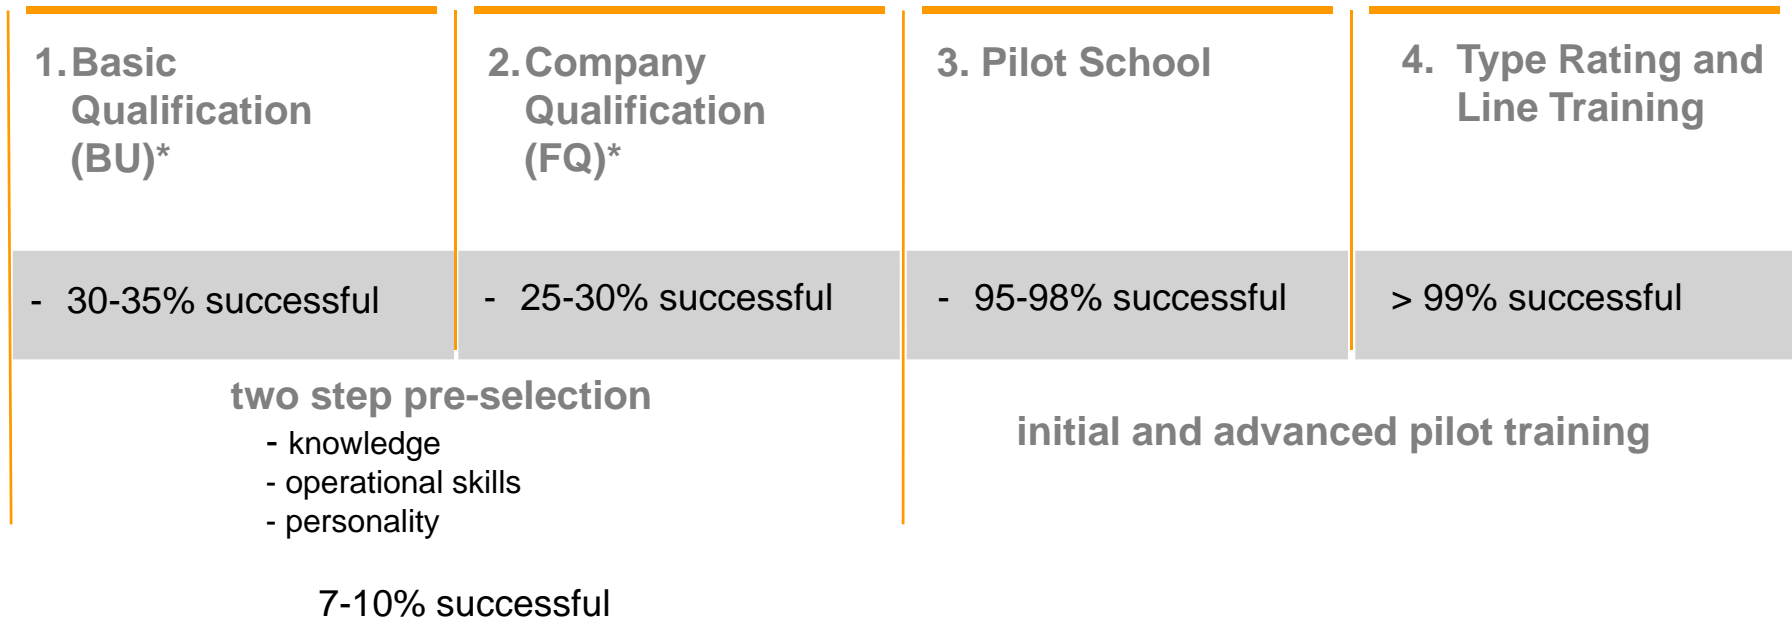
1. Basic Qualification (BU)*

2. Company Qualification (FQ)*

3. Pilot School

4. Type Rating and Line Training

- 30-35% successful

- 25-30% successful

- 95-98% successful

> 99% successful

two step pre-selection
- knowledge
- operational skills
- personality

7-10% successful

initial and advanced pilot training